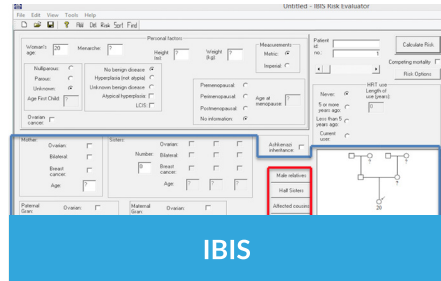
Untitled - IBIS Risk Evaluator

File Edit View Tools Help

Rsk Dat Risk Sort Find

Personal factors

Woman's age: 20

Menarche: ?

Height (m): ?

Weight (kg): ?

Measurements

Metric:

Imperial:

Nulliparous:

Parous:

Unknown:

Age First Child: ?

No benign disease:

Hyperplasia (not atypia):

Unknown benign disease:

Atypical hyperplasia:

LCIS:

Premenopausal:

Perimenopausal:

Postmenopausal:

No information:

Age at menopause: ?

Ovarian cancer:

Patient id no.: 1

Calculate Risk

Competing mortality

Risk Options

HRT use

Never:

5 or more years ago:

Less than 5 years ago:

Current user:

Length of use (years): 0

Mother

Ovarian:

Bilateral:

Breast cancer:

Age: ?

Sisters

Number: 0

Ovarian:

Bilateral:

Breast cancer:

Age: ? ? ?

Ashkenazi inheritance:

Male relatives

Half Sisters

Affected cousins

Paternal Gran:

Ovarian:

Maternal Gran:

Ovarian:

20

IBIS